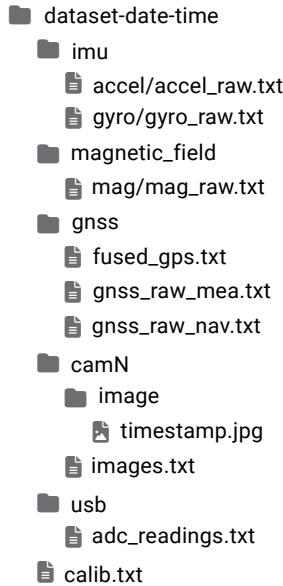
dataset-date-time
imu
accel/accel_raw.txt
gyro/gyro_raw.txt
magnetic_field
mag/mag_raw.txt
gnss
fused_gps.txt
gnss_raw_mea.txt
gnss_raw_nav.txt
camN
image
timestamp.jpg
images.txt
usb
adc_readings.txt
calib.txt